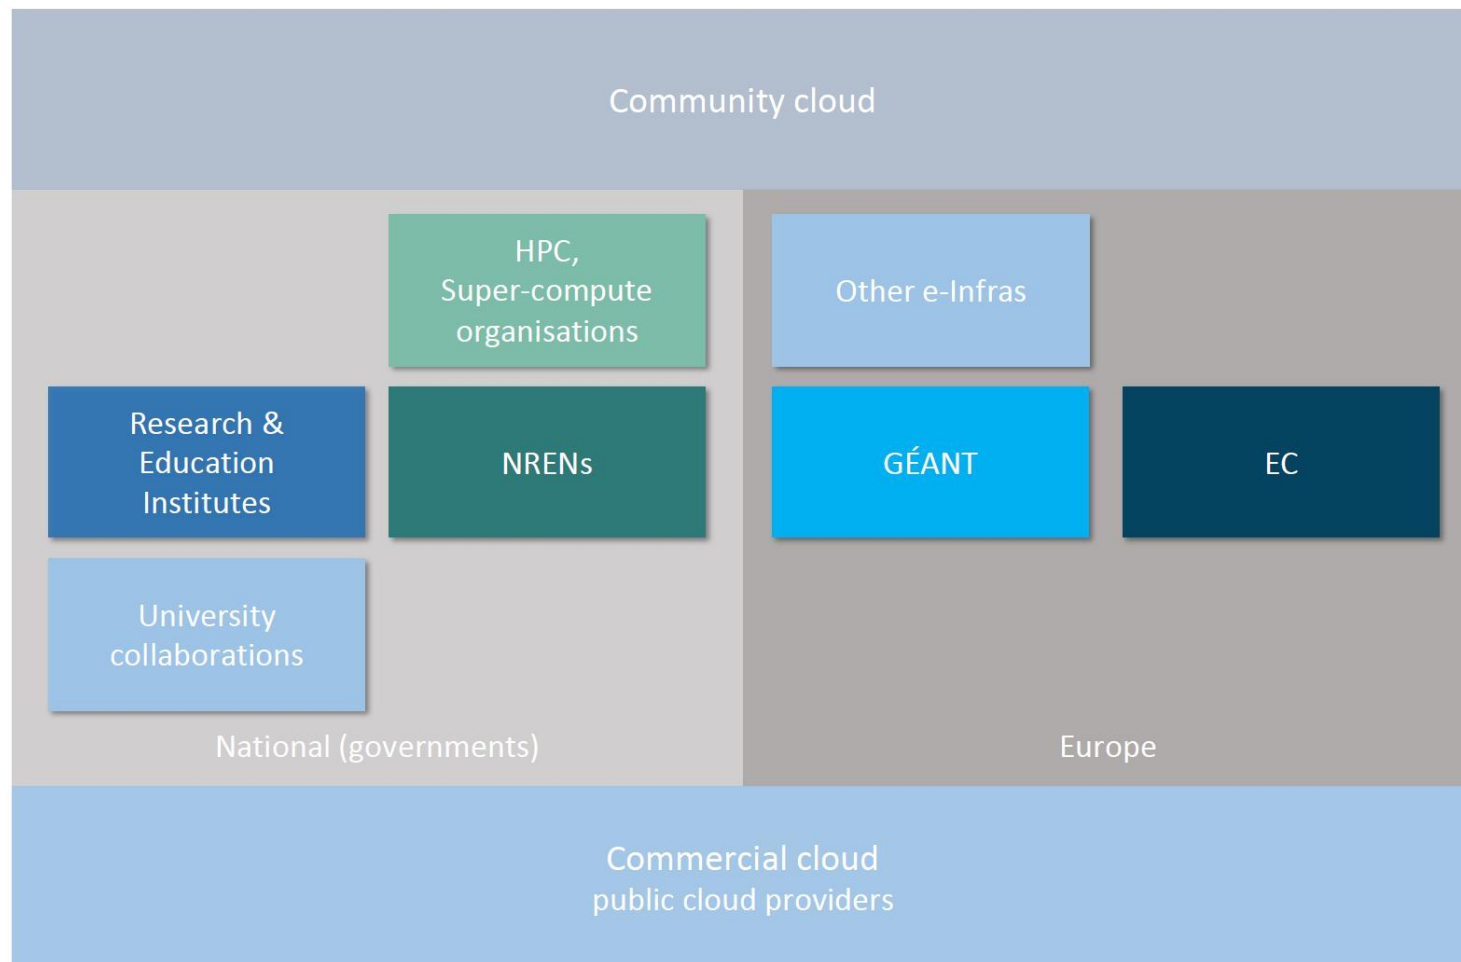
Community cloud

HPC,
Super-compute
organisations

Other e-Infras

Research &
Education
Institutes

NRENs

GÉANT

EC

University
collaborations

National (governments)

Europe

Commercial cloud
public cloud providers